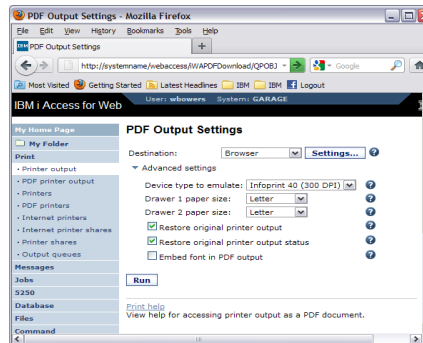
PDF Output Settings - Mozilla Firefox

File Edit View History Bookmarks Tools Help

PDF Output Settings +

http://systemname/webaccess/iWAPDFDownload/QPOBJ

Google

Most Visited Getting Started Latest Headlines IBM IBM Logout

IBM i Access for Web User: wbowers System: GARAGE

My Home Page
My Folder
Print
· Printer output
· PDF printer output
· Printers
· PDF printers
· Internet printers
· Internet printer shares
· Printer shares
· Output queues
Messages
Jobs
5250
Database
Files
Command

PDF Output Settings

Destination: Browser Settings...

Advanced settings

Device type to emulate: Infoprint 40 (300 DPI)
Drawer 1 paper size: Letter
Drawer 2 paper size: Letter
Restore original printer output
Restore original printer output status
Embed font in PDF output

Run

Print help
View help for accessing printer output as a PDF document.